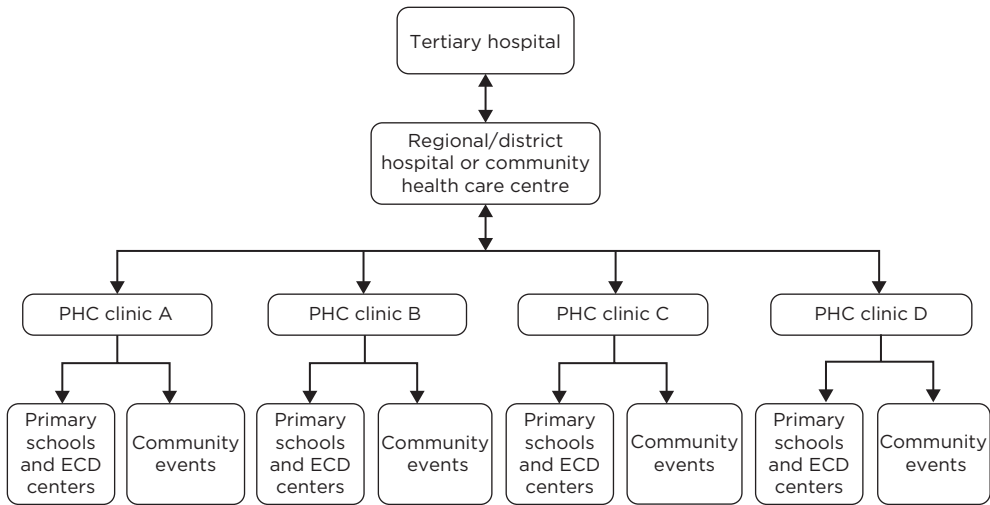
Tertiary hospital

Regional/district hospital or community health care centre

PHC clinic A

PHC clinic B

PHC clinic C

PHC clinic D

Primary schools and ECD centers

Community events

Primary schools and ECD centers

Community events

Primary schools and ECD centers

Community events

Primary schools and ECD centers

Community events